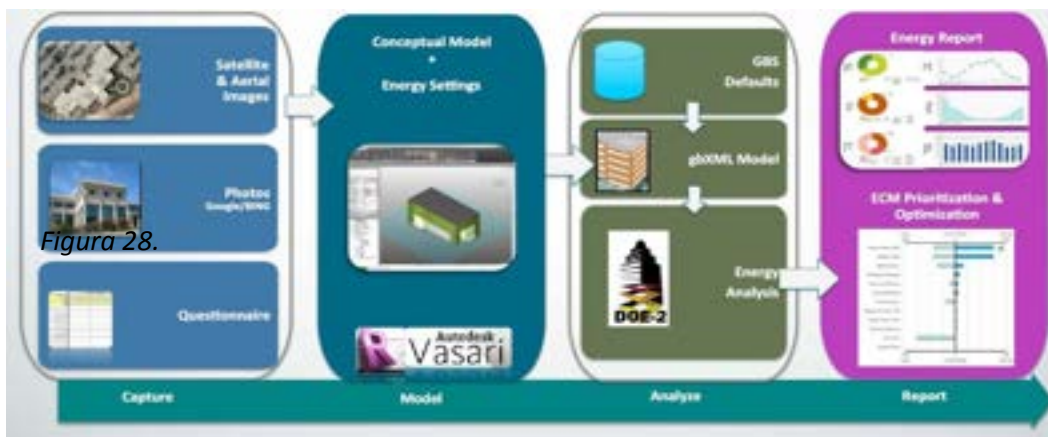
Satellite & Aerial Images

Photos Google/BING

Figura 28.

Questionnaire

Conceptual Model + Energy Settings

Autodesk Vasari

GBS Defaults

gbXML Model

DOE-2

Energy Analysis

Energy Report

ECM Prioritization & Optimization

Capture

Model

Analyze

Report